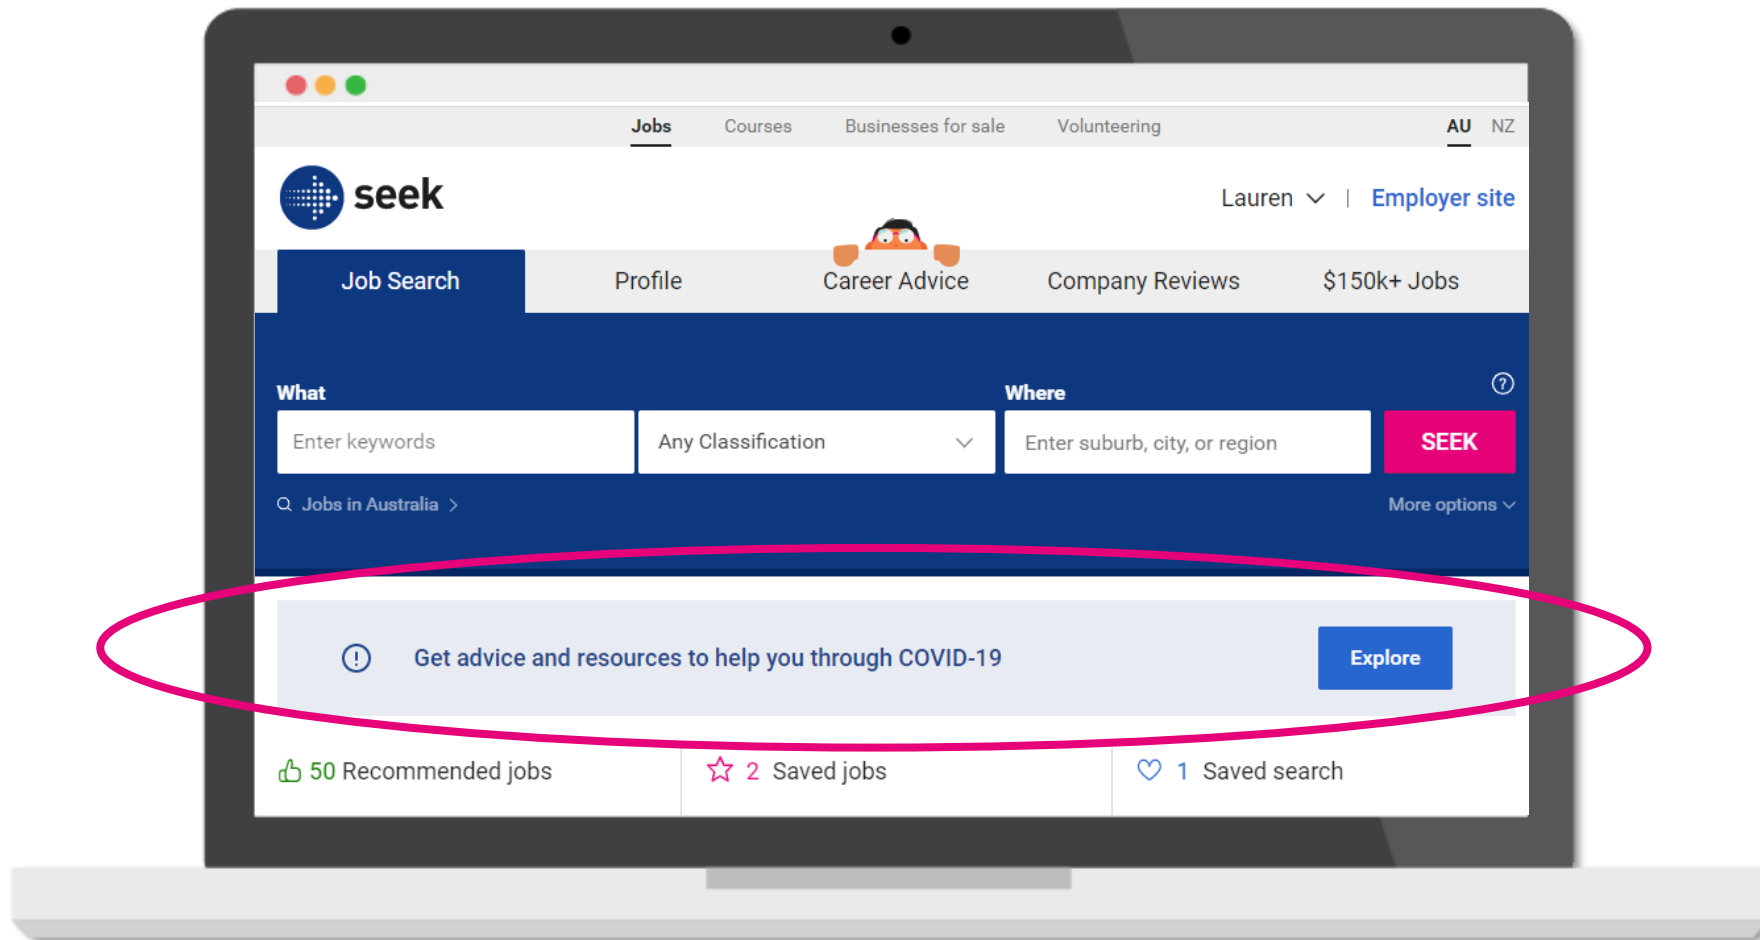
Jobs Courses Businesses for sale Volunteering AU NZ

seek

Lauren | Employer site

Job Search Profile Career Advice Company Reviews $150k+ Jobs

What

Enter keywords

Any Classification

Where

Enter suburb, city, or region

SEEK

Jobs in Australia

More options

Get advice and resources to help you through COVID-19

Explore

50 Recommended jobs

2 Saved jobs

1 Saved search